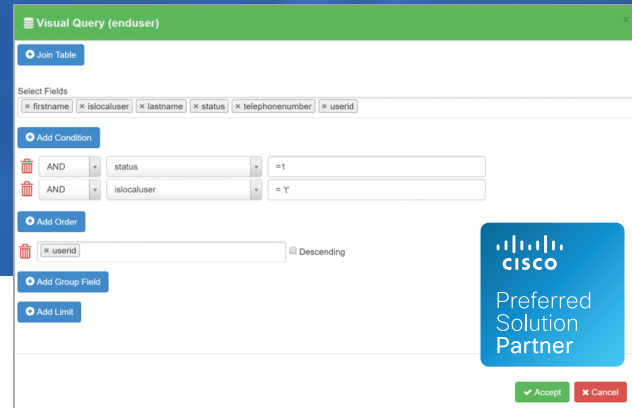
Visual Query (enduser)

×

Join Table

Select Fields

× firstname × islocaluser × lastname × status × telephonenumber × userid

Add Condition

AND status =1

AND islocaluser = 't'

Add Order

× userid Descending

Add Group Field

Add Limit

cisco

Preferred Solution Partner

Accept Cancel